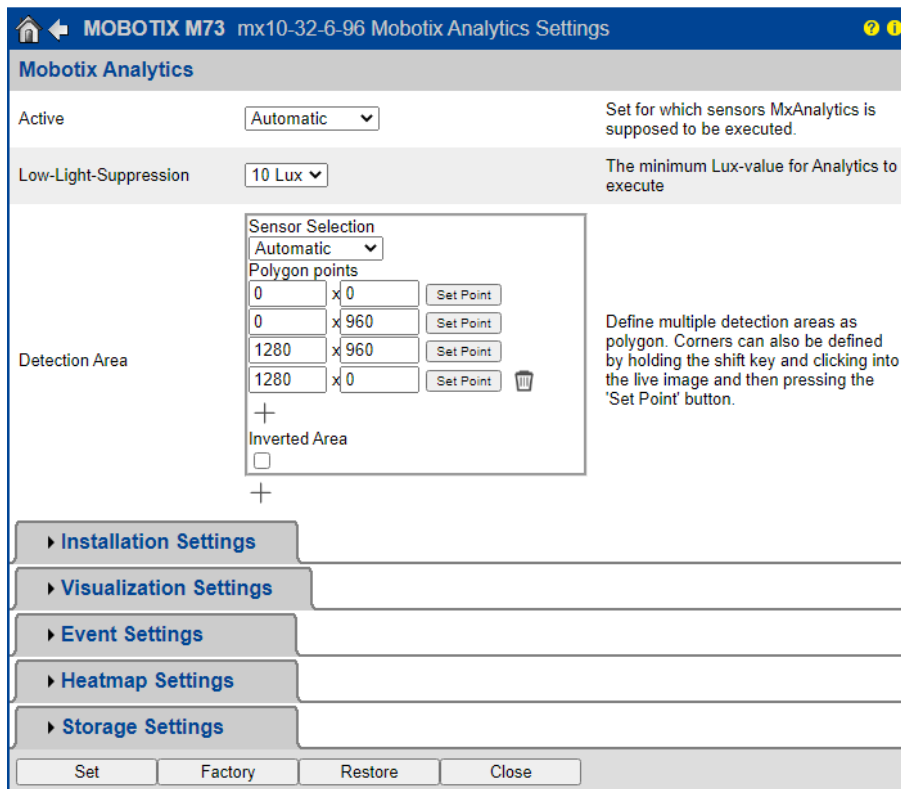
MOBOTIX M73 mx10-32-6-96 Mobotix Analytics Settings

Mobotix Analytics

| | | |
|---|---|---|
| Active | Automatic | Set for which sensors MxAnalytics is supposed to be executed. |
| Low-Light-Suppression | 10 Lux | The minimum Lux-value for Analytics to execute |
| Detection Area | Sensor Selection<br>Automatic<br>Polygon points<br>0 x 0 Set Point<br>0 x 960 Set Point<br>1280 x 960 Set Point<br>1280 x 0 Set Point<br>Inverted Area | Define multiple detection areas as polygon. Corners can also be defined by holding the shift key and clicking into the live image and then pressing the 'Set Point' button. |

Installation Settings

Visualization Settings

Event Settings

Heatmap Settings

Storage Settings

Set Factory Restore Close